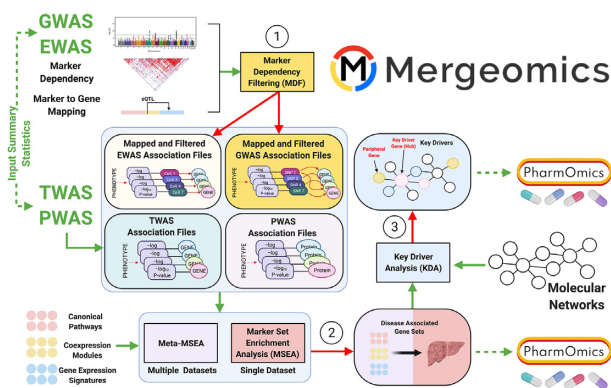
GWAS
EWAS
Marker Dependency
Marker to Gene Mapping
eQTL
Input Summary Statistics

1
Marker Dependency Filtering (MDF)

Mergeomics

Mapped and Filtered EWAS Association Files
PHENOTYPE
-log P-value
CpG 1 CpG 2 CpG 3 CpG 4
GENE

Mapped and Filtered GWAS Association Files
PHENOTYPE
-log P-value
SNP 1 SNP 2 SNP 3 SNP 4
GENE

TWAS
PWAS

TWAS Association Files
PHENOTYPE
-log P-value
GENE

PWAS Association Files
PHENOTYPE
-log P-value
Protein

Peripheral Gene
Key Driver Gene (Hub)
Key Drivers

3
PharmOmics

Key Driver Analysis (KDA)

Molecular Networks

Canonical Pathways
Coexpression Modules
Gene Expression Signatures

Meta-MSEA
Multiple Datasets
Marker Set Enrichment Analysis (MSEA)
Single Dataset

2
Disease Associated Gene Sets

PharmOmics